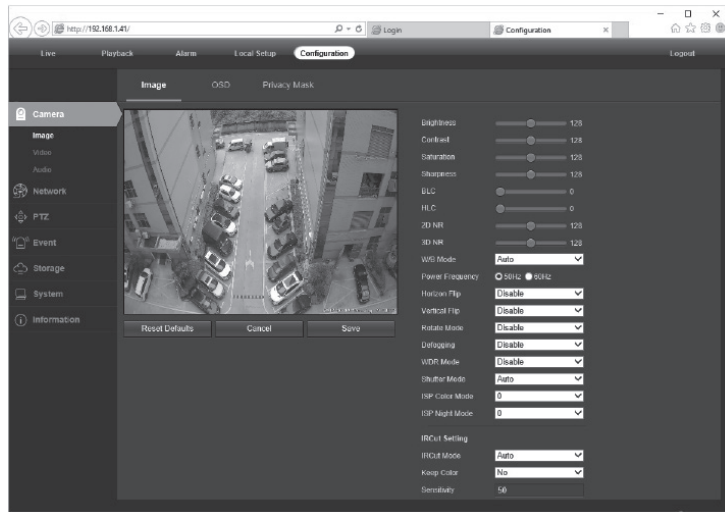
http://192.168.1.41/
Login
Configuration

Live
Playback
Alarm
Local Setup
Configuration
Logout

Image
OSD
Privacy Mask

Camera
Image
Video
Audio
Network
PTZ
Event
Storage
System
Information

Brightness 128
Contrast 128
Saturation 128
Sharpness 128
BLC 0
HLC 0
2D NR 128
3D NR 128
W/B Mode Auto
Power Frequency 50Hz 60Hz
Horizon Flip Disable
Vertical Flip Disable
Rotate Mode Disable
Defogging Disable
WDR Mode Disable
Shutter Mode Auto
ISP Color Mode 0
ISP Night Mode 0

IRCut Setting
IRCut Mode Auto
Keep Color No
Sensitivity 50

Reset Defaults
Cancel
Save